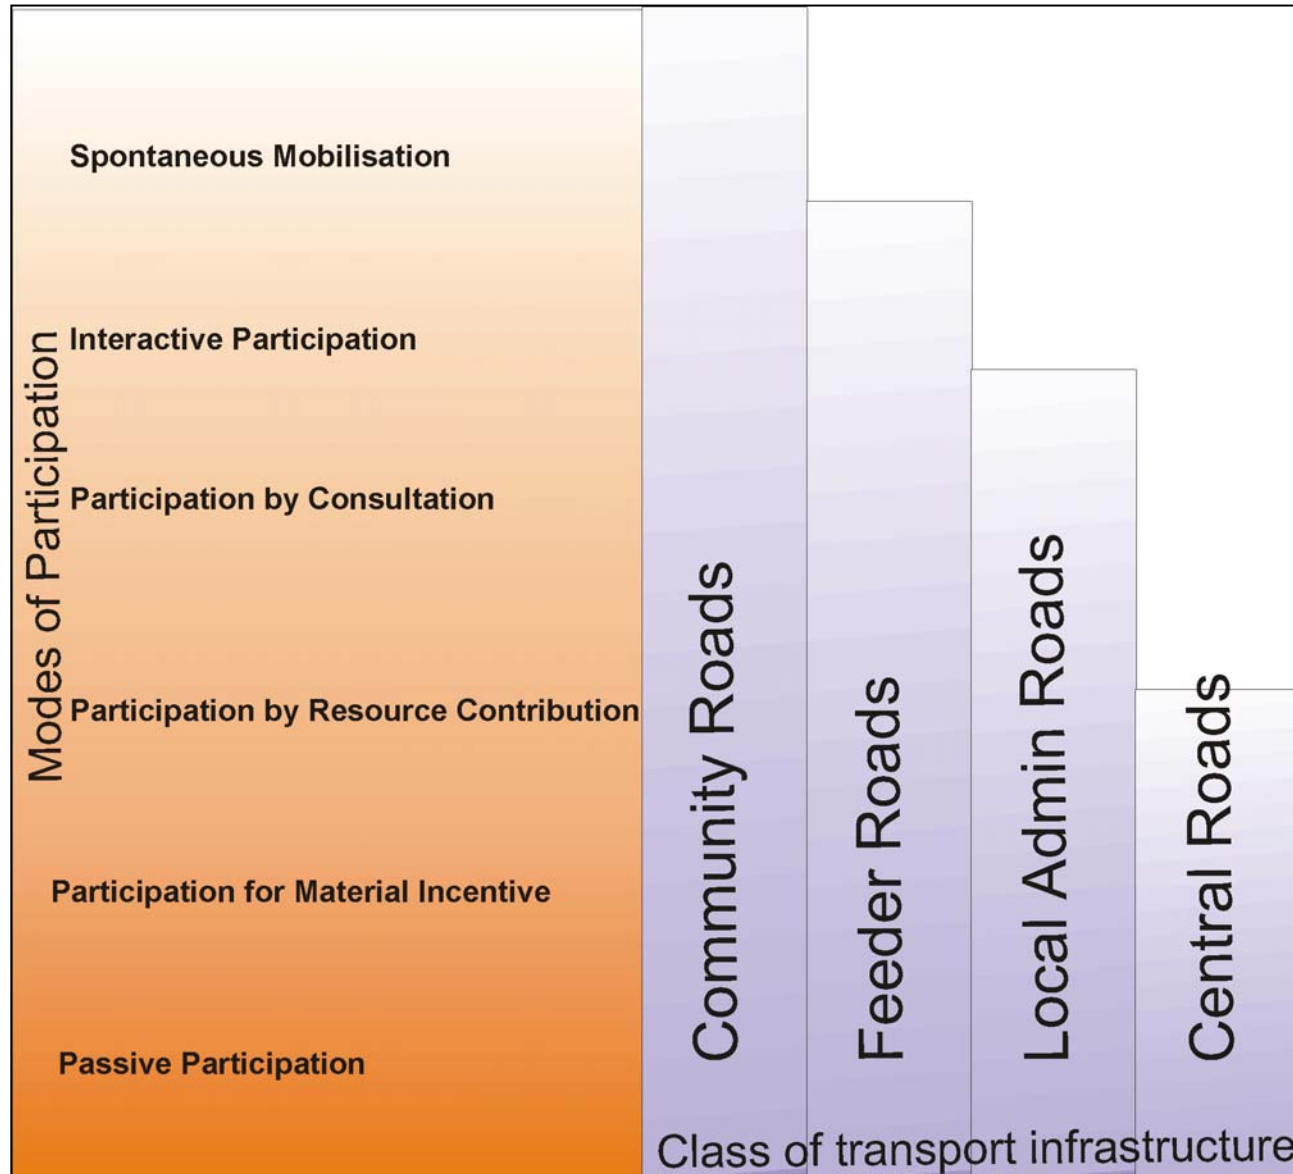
Modes of Participation

Spontaneous Mobilisation

Interactive Participation

Participation by Consultation

Participation by Resource Contribution

Participation for Material Incentive

Passive Participation

Community Roads

Feeder Roads

Local Admin Roads

Central Roads

Class of transport infrastructure